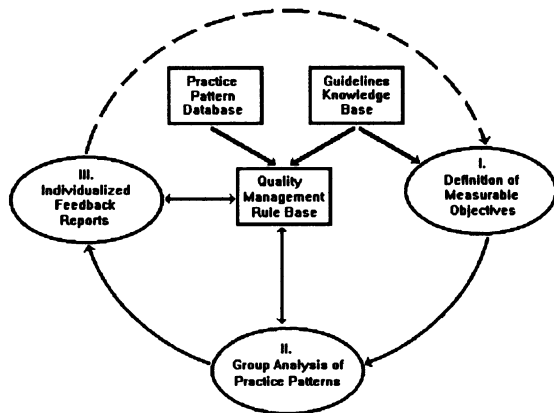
Practice Pattern Database

Guidelines Knowledge Base

III. Individualized Feedback Reports

Quality Management Rule Base

I. Definition of Measurable Objectives

II. Group Analysis of Practice Patterns